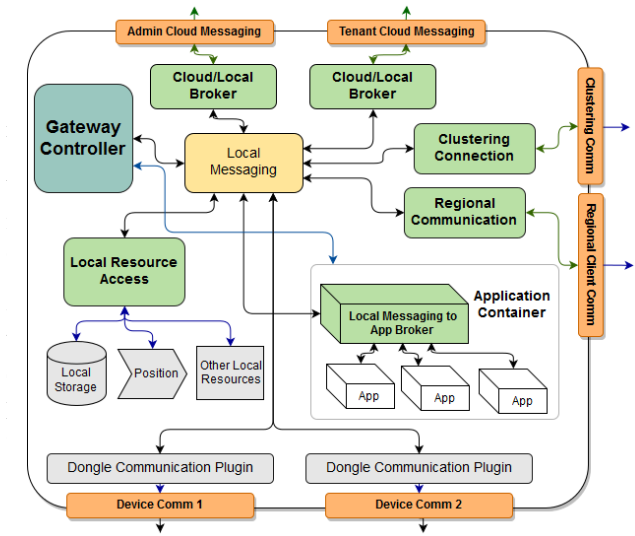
Admin Cloud Messaging

Tenant Cloud Messaging

Cloud/Local Broker

Cloud/Local Broker

Gateway Controller

Local Messaging

Clustering Connection

Clustering Comm

Regional Communication

Regional Client Comm

Local Resource Access

Application Container

Local Messaging to App Broker

Local Storage

Position

Other Local Resources

App

App

App

Dongle Communication Plugin

Dongle Communication Plugin

Device Comm 1

Device Comm 2